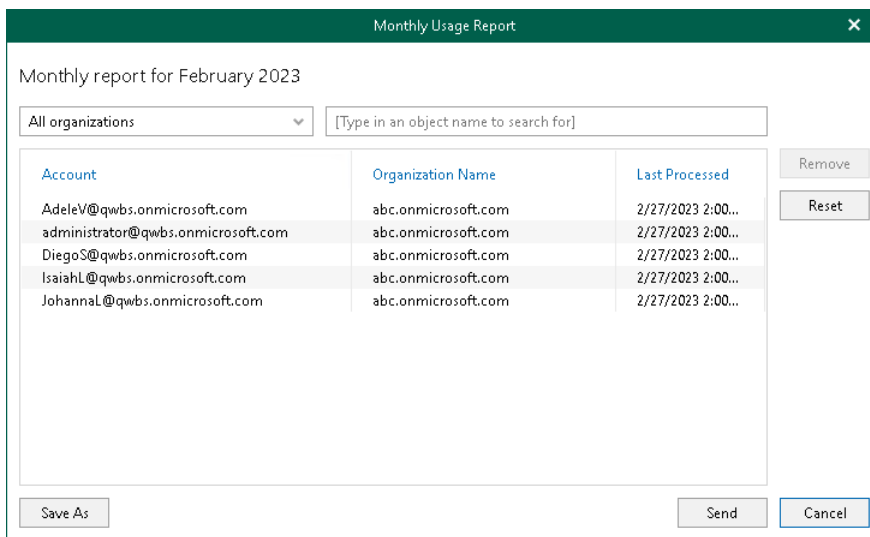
Monthly Usage Report

Monthly report for February 2023

All organizations

[Type in an object name to search for]

| Account | Organization Name | Last Processed |
|---|---|---|
| AdeleV@qwbs.onmicrosoft.com | abc.onmicrosoft.com | 2/27/2023 2:00... |
| administrator@qwbs.onmicrosoft.com | abc.onmicrosoft.com | 2/27/2023 2:00... |
| DiegoS@qwbs.onmicrosoft.com | abc.onmicrosoft.com | 2/27/2023 2:00... |
| IsaiahL@qwbs.onmicrosoft.com | abc.onmicrosoft.com | 2/27/2023 2:00... |
| JohannaL@qwbs.onmicrosoft.com | abc.onmicrosoft.com | 2/27/2023 2:00... |

Remove

Reset

Save As

Send

Cancel